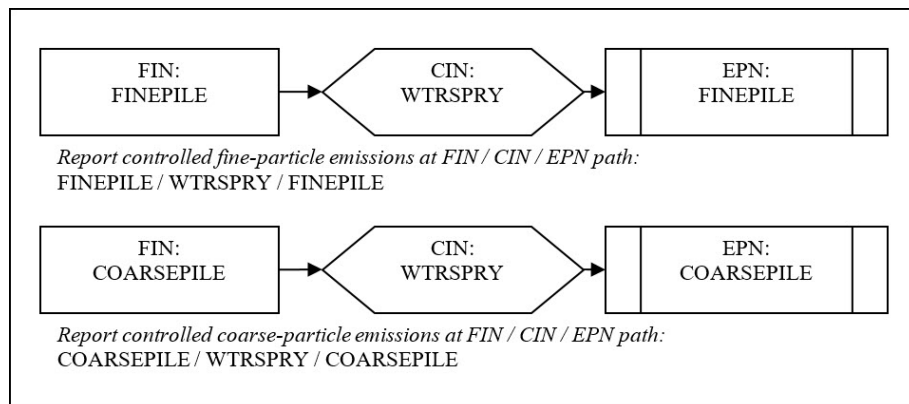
FIN:
FINEPILE

CIN:
WTRSPRY

EPN:
FINEPILE

Report controlled fine-particle emissions at FIN / CIN / EPN path:
FINEPILE / WTRSPRY / FINEPILE

FIN:
COARSEPILE

CIN:
WTRSPRY

EPN:
COARSEPILE

Report controlled coarse-particle emissions at FIN / CIN / EPN path:
COARSEPILE / WTRSPRY / COARSEPILE